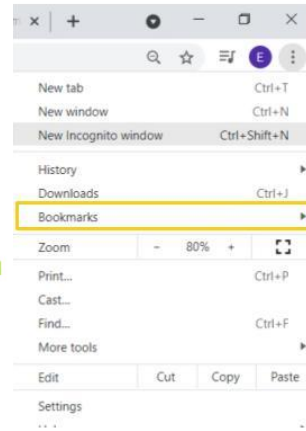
E

New tab Ctrl+T
New window Ctrl+N
New Incognito window Ctrl+Shift+N

History
Downloads Ctrl+J
Bookmarks

Zoom - 80% +

Print... Ctrl+P
Cast...
Find... Ctrl+F
More tools

Edit Cut Copy Paste

Settings